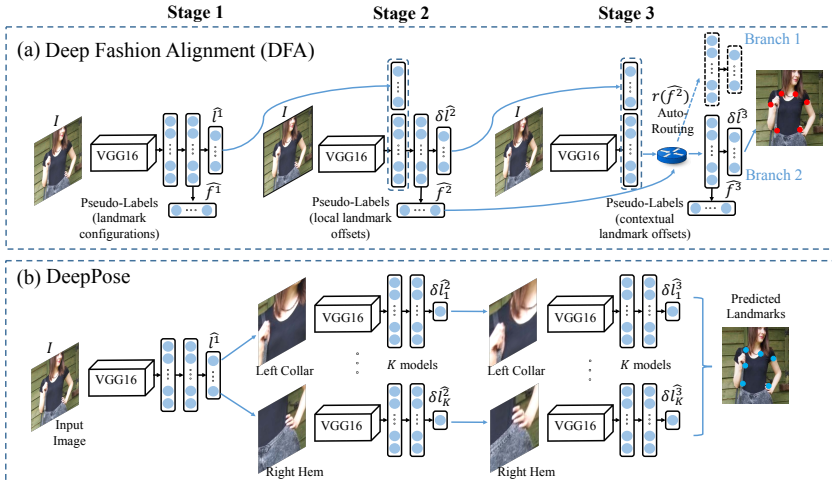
Stage 1

Stage 2

Stage 3

(a) Deep Fashion Alignment (DFA)

Branch 1

$I$

VGG16

$\widehat{l}^1$

$\widehat{f}^1$

Pseudo-Labels (landmark configurations)

$I$

VGG16

$\delta\widehat{l}^2$

$\widehat{f}^2$

Pseudo-Labels (local landmark offsets)

$r(\widehat{f}^2)$

Auto-Routing

$I$

VGG16

$\delta\widehat{l}^3$

$\widehat{f}^3$

Pseudo-Labels (contextual landmark offsets)

Branch 2

(b) DeepPose

$I$

Input Image

VGG16

$\widehat{l}^1$

Left Collar

Right Hem

VGG16

$\delta\widehat{l}_1^2$

$K$ models

VGG16

$\delta\widehat{l}_K^2$

Left Collar

Right Hem

VGG16

$\delta\widehat{l}_1^3$

$K$ models

VGG16

$\delta\widehat{l}_K^3$

Predicted Landmarks